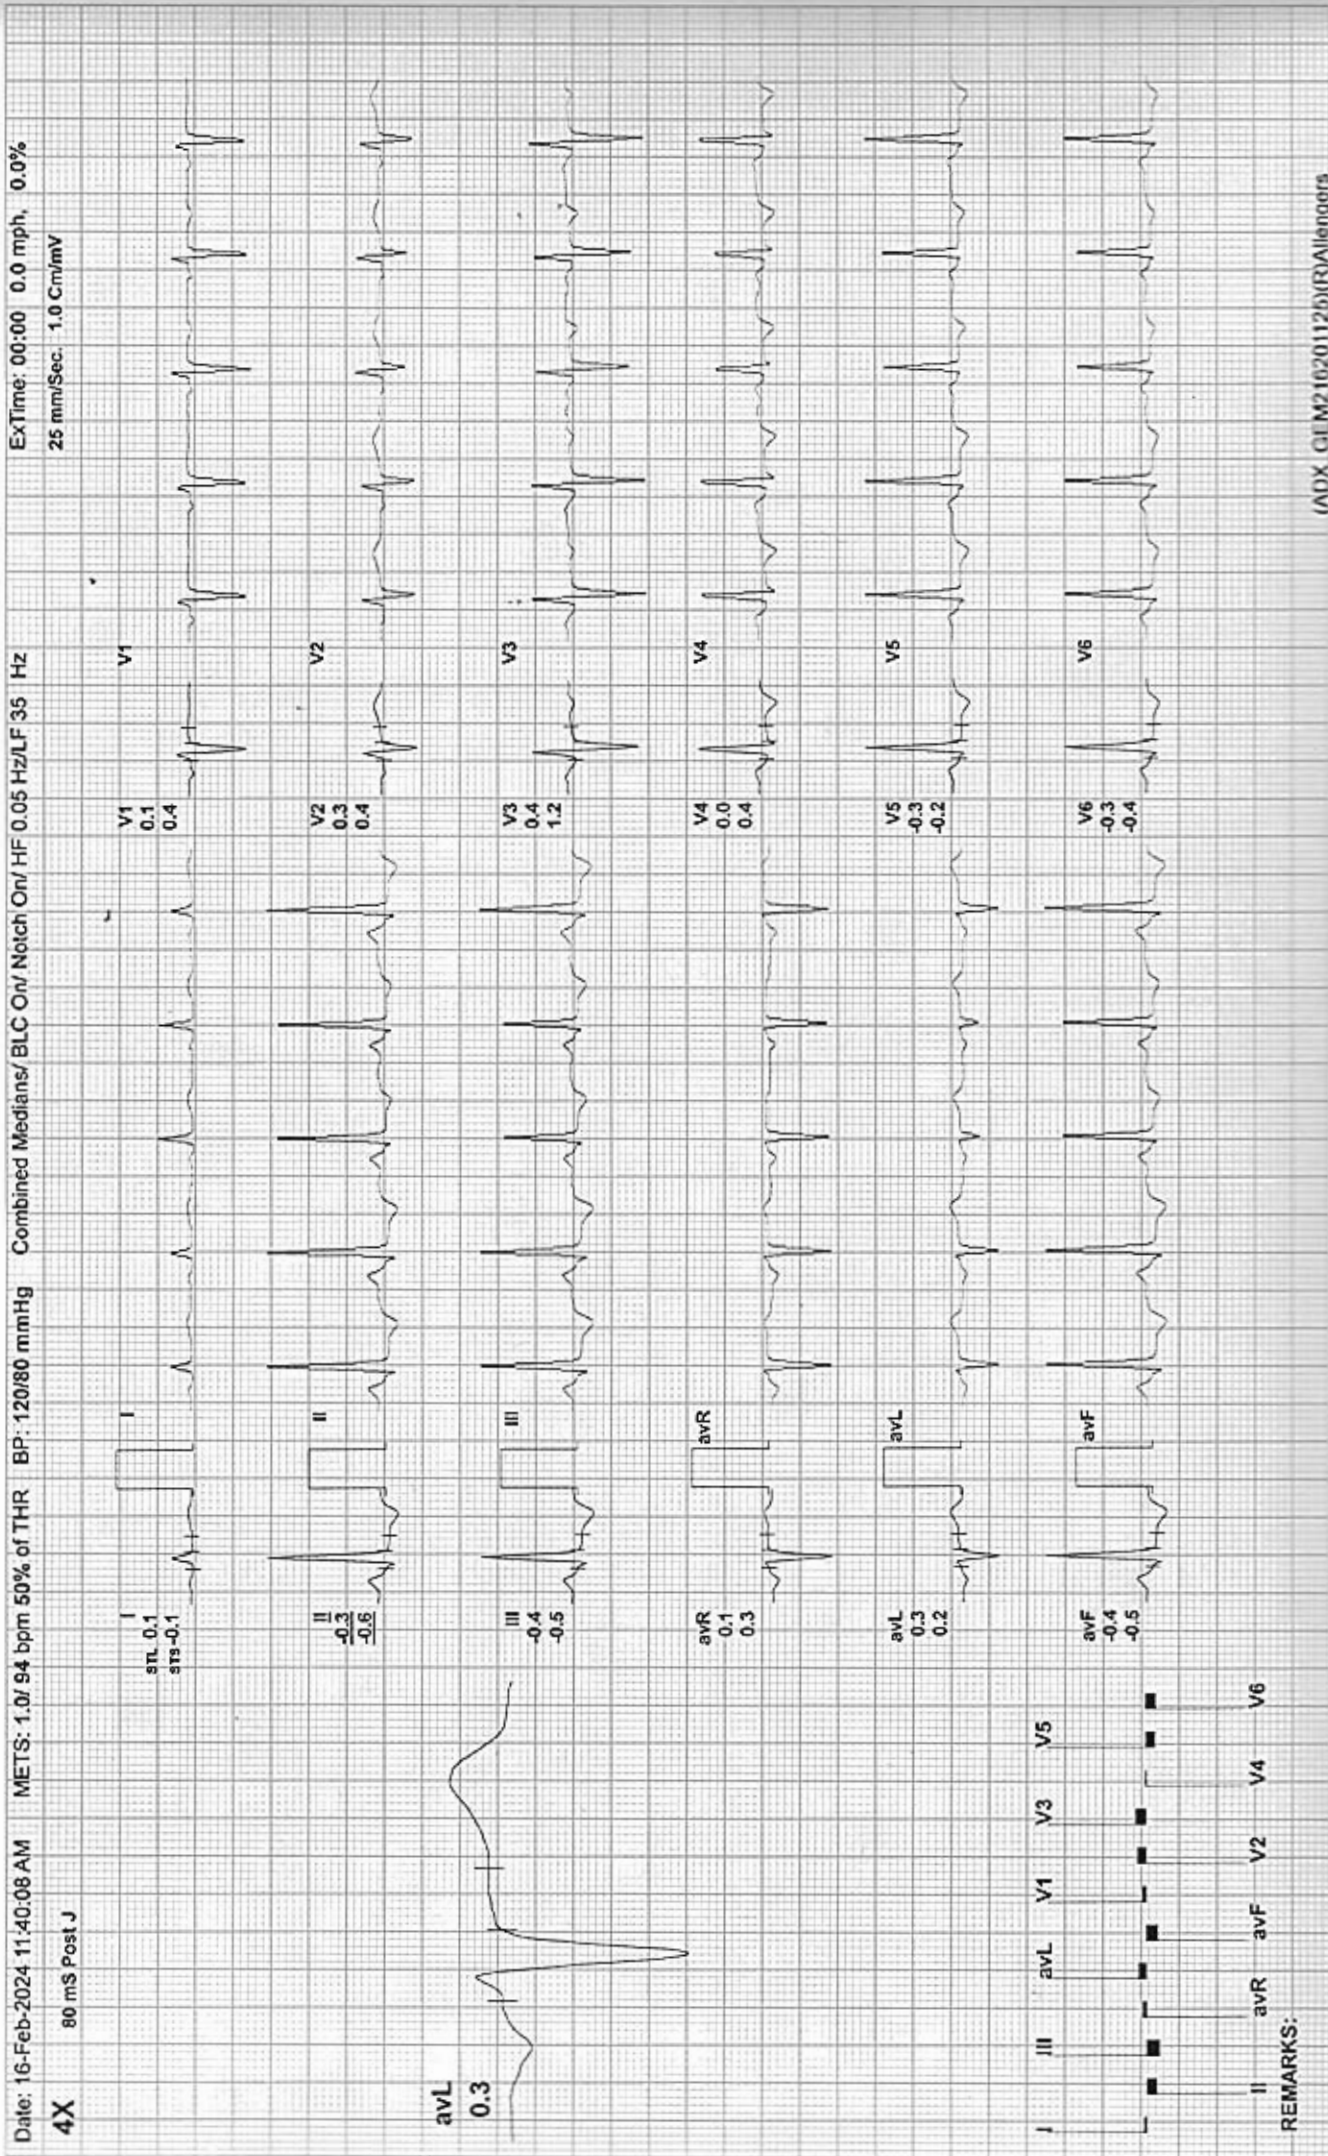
Date: 16-Feb-2024 11:40:08 AM METS: 1.0/ 94 bpm 50% of THR BP: 120/80 mmHg Combined Medians/ BLC On/ Notch On/ HF 0.05 Hz/LF 35 Hz ExTime: 00:00 0.0 mph, 0.0%

4X 80 mS Post J 25 mm/Sec. 1.0 Cm/mV

avL
0.3

I
STL 0.1
STS -0.1

I

II
-0.3
-0.6

II

III
-0.4
-0.5

III

avR
0.1
0.3

avR

avL
0.3
0.2

avL

avF
-0.4
-0.5

avF

V1
0.1
0.4

V1

V2
0.3
0.4

V2

V3
0.4
1.2

V3

V4
0.0
0.4

V4

V5
-0.3
-0.2

V5

V6
-0.3
-0.4

V6

I II III avR avL avF V1 V2 V3 V4 V5 V6

REMARKS:

(ADX_CEM21020112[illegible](R)Allengers